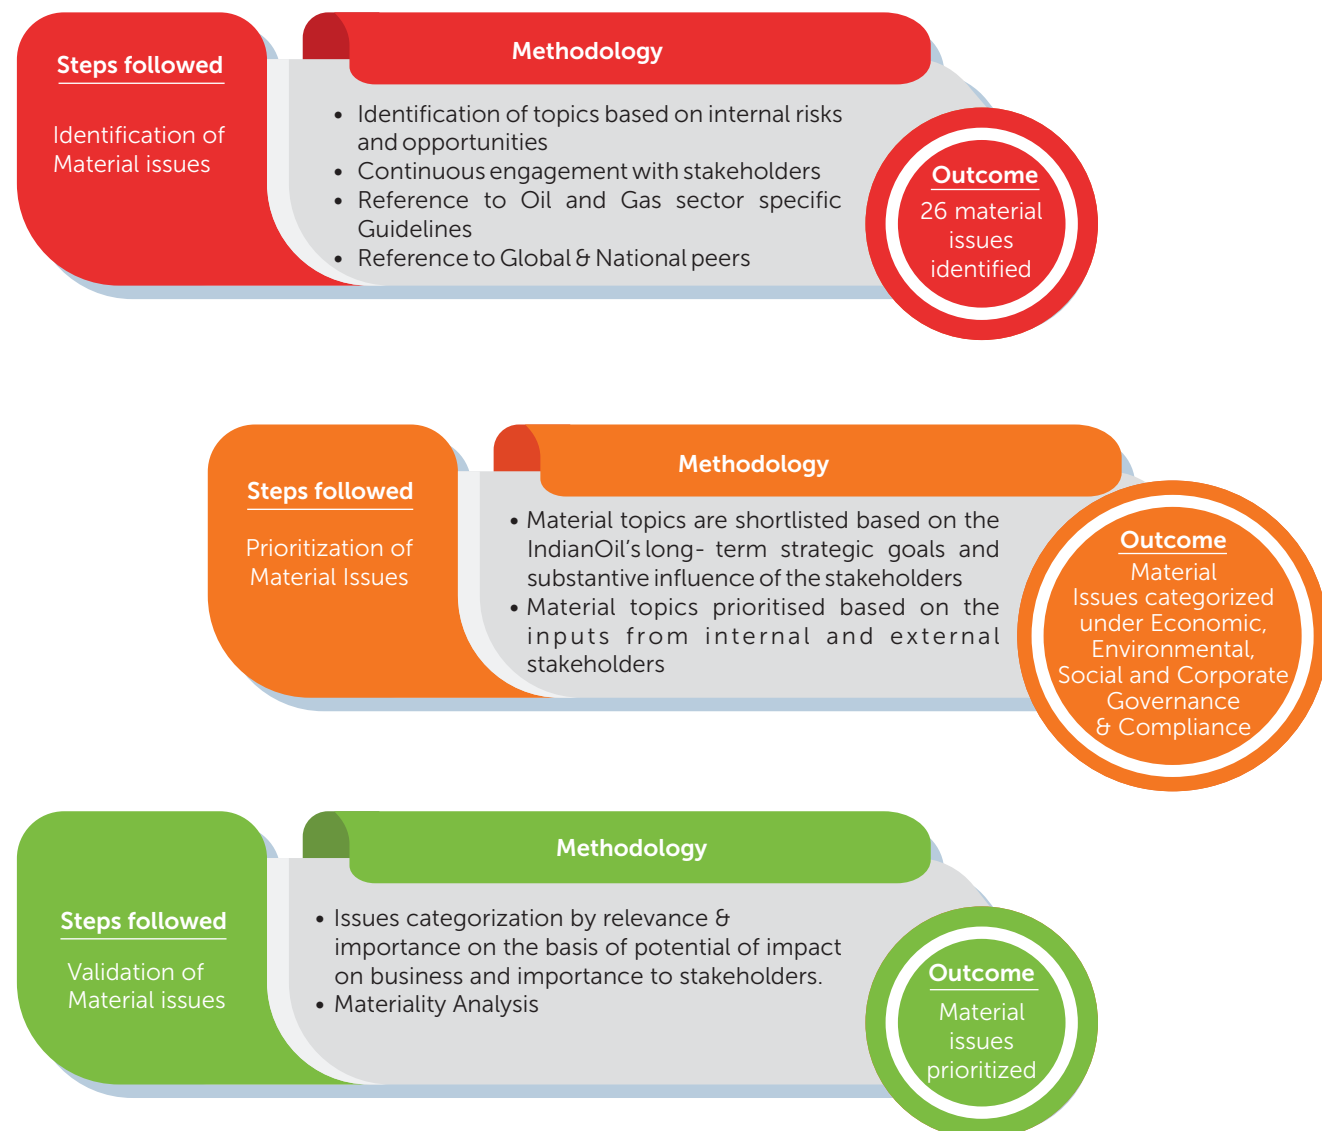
Steps followed

Identification of Material issues

Methodology

- Identification of topics based on internal risks and opportunities
- Continuous engagement with stakeholders
- Reference to Oil and Gas sector specific Guidelines
- Reference to Global & National peers

Outcome

26 material issues identified

Steps followed

Prioritization of Material Issues

Methodology

• Material topics are shortlisted based on the IndianOil's long- term strategic goals and substantive influence of the stakeholders
• Material topics prioritised based on the inputs from internal and external stakeholders

Outcome

Material Issues categorized under Economic, Environmental, Social and Corporate Governance & Compliance

Methodology

Steps followed

Validation of Material issues

• Issues categorization by relevance & importance on the basis of potential of impact on business and importance to stakeholders.
• Materiality Analysis

Outcome

Material issues prioritized